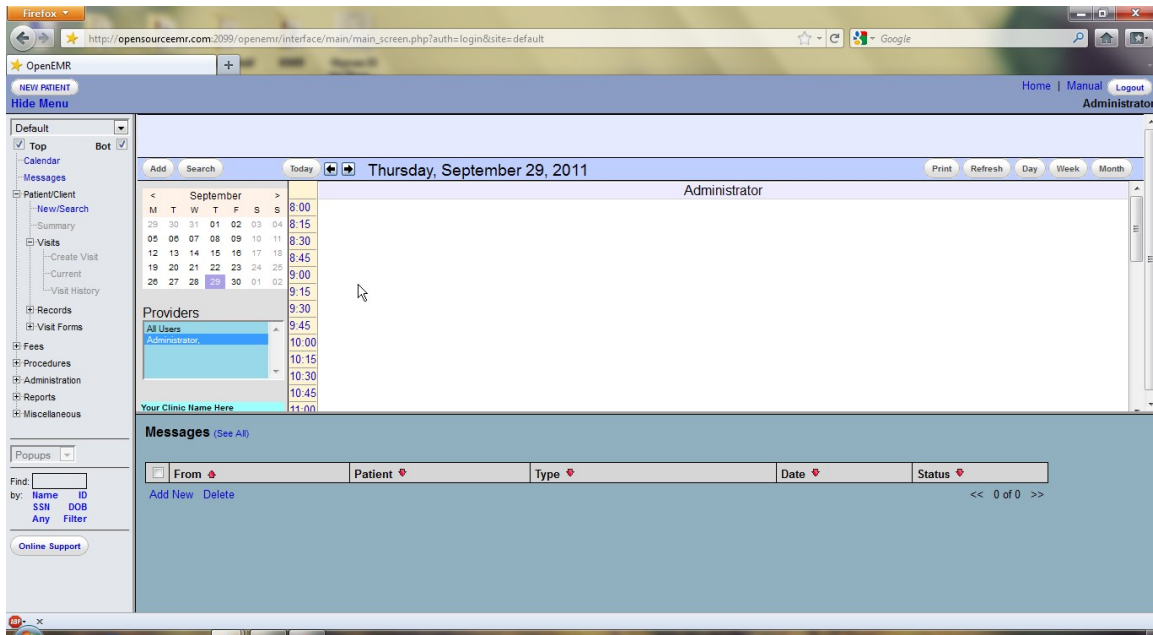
Firefox

http://opensourceemr.com:2099/openemr/interface/main/main_screen.php?auth=login&site=default

Google

OpenEMR +

NEW PATIENT
Hide Menu

Home | Manual Logout
Administrator

Default
Top Bot
Calendar
Messages
Patient/Client
New/Search
Summary
Visits
Create Visit
Current
Visit History
Records
Visit Forms
Fees
Procedures
Administration
Reports
Miscellaneous

Popups

Find:
by: Name ID
SSN DOB
Any Filter

Online Support

Add Search Today Thursday, September 29, 2011 Print Refresh Day Week Month

| < | | | September | | | > |
|---|---|---|---|---|---|---|
| M | T | W | T | F | S | S |
| 29 | 30 | 31 | 01 | 02 | 03 | 04 |
| 05 | 06 | 07 | 08 | 09 | 10 | 11 |
| 12 | 13 | 14 | 15 | 16 | 17 | 18 |
| 19 | 20 | 21 | 22 | 23 | 24 | 25 |
| 26 | 27 | 28 | 29 | 30 | 01 | 02 |

Providers
All Users
Administrator,

Your Clinic Name Here

Administrator

8:00
8:15
8:30
8:45
9:00
9:15
9:30
9:45
10:00
10:15
10:30
10:45
11:00

Messages (See All)

| | From | Patient | Type | Date | Status |
|---|---|---|---|---|---|

Add New Delete

<< 0 of 0 >>